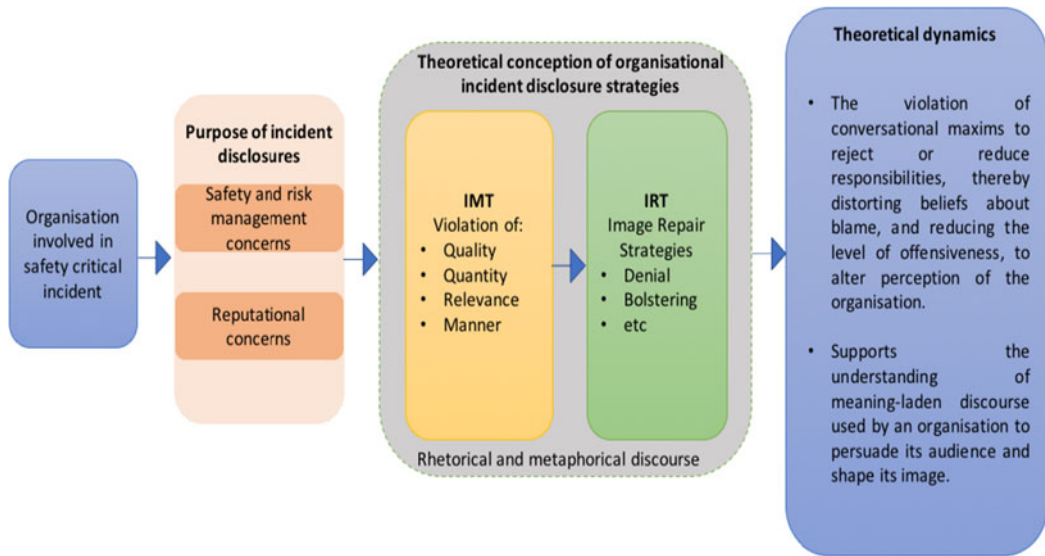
Organisation involved in safety critical incident

Purpose of incident disclosures

Safety and risk management concerns

Reputational concerns

Theoretical conception of organisational incident disclosure strategies

IMT
Violation of:
• Quality
• Quantity
• Relevance
• Manner

IRT
Image Repair Strategies
• Denial
• Bolstering
• etc

Rhetorical and metaphorical discourse

Theoretical dynamics

• The violation of conversational maxims to reject or reduce responsibilities, thereby distorting beliefs about blame, and reducing the level of offensiveness, to alter perception of the organisation.

• Supports the understanding of meaning-laden discourse used by an organisation to persuade its audience and shape its image.